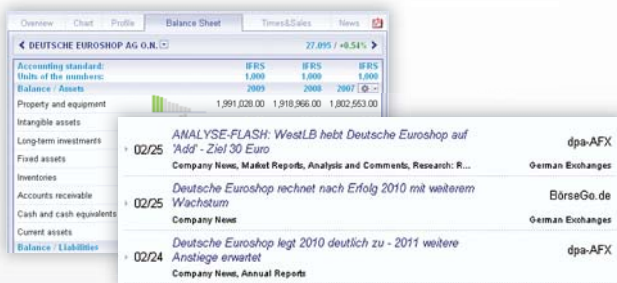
Overview | Chart | Profile | Balance Sheet | Times&Sales | News

DEUTSCHE EUROSHOP AG O.N. 27.095 / +0.54%

| Accounting standard: | IFRS | IFRS | IFRS |
|---|---|---|---|
| Units of the numbers: | 1,000 | 1,000 | 1,000 |
| Balance / Assets | 2009 | 2008 | 2007 |
| Property and equipment | 1,991,028.00 | 1,918,966.00 | 1,802,553.00 |
| Intangible assets | | | |
| Long-term investments | | | |
| Fixed assets | | | |
| Inventories | | | |
| Accounts receivable | | | |
| Cash and cash equivalents | | | |
| Current assets | | | |
| Balance / Liabilities | | | |

02/25 ANALYSE-FLASH: WestLB hebt Deutsche Euroshop auf 'Add' - Ziel 30 Euro dpa-AFX
Company News, Market Reports, Analysis and Comments, Research: R... German Exchanges

02/25 Deutsche Euroshop rechnet nach Erfolg 2010 mit weiterem Wachstum BörseGo.de
Company News German Exchanges

02/24 Deutsche Euroshop legt 2010 deutlich zu - 2011 weitere Anstiege erwartet dpa-AFX
Company News, Annual Reports